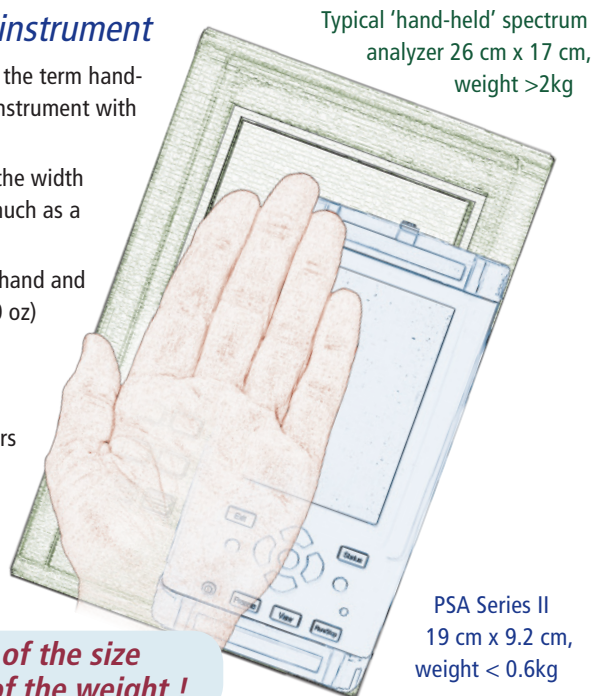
instrument

the term hand- nstrument with

the width uch as a

hand and 0 oz)

rs

Typical 'hand-held' spectrum analyzer 26 cm x 17 cm, weight >2kg

Exit

Status

Presets

View

Run/Stop

PSA Series II
19 cm x 9.2 cm, weight < 0.6kg

of the size
of the weight !